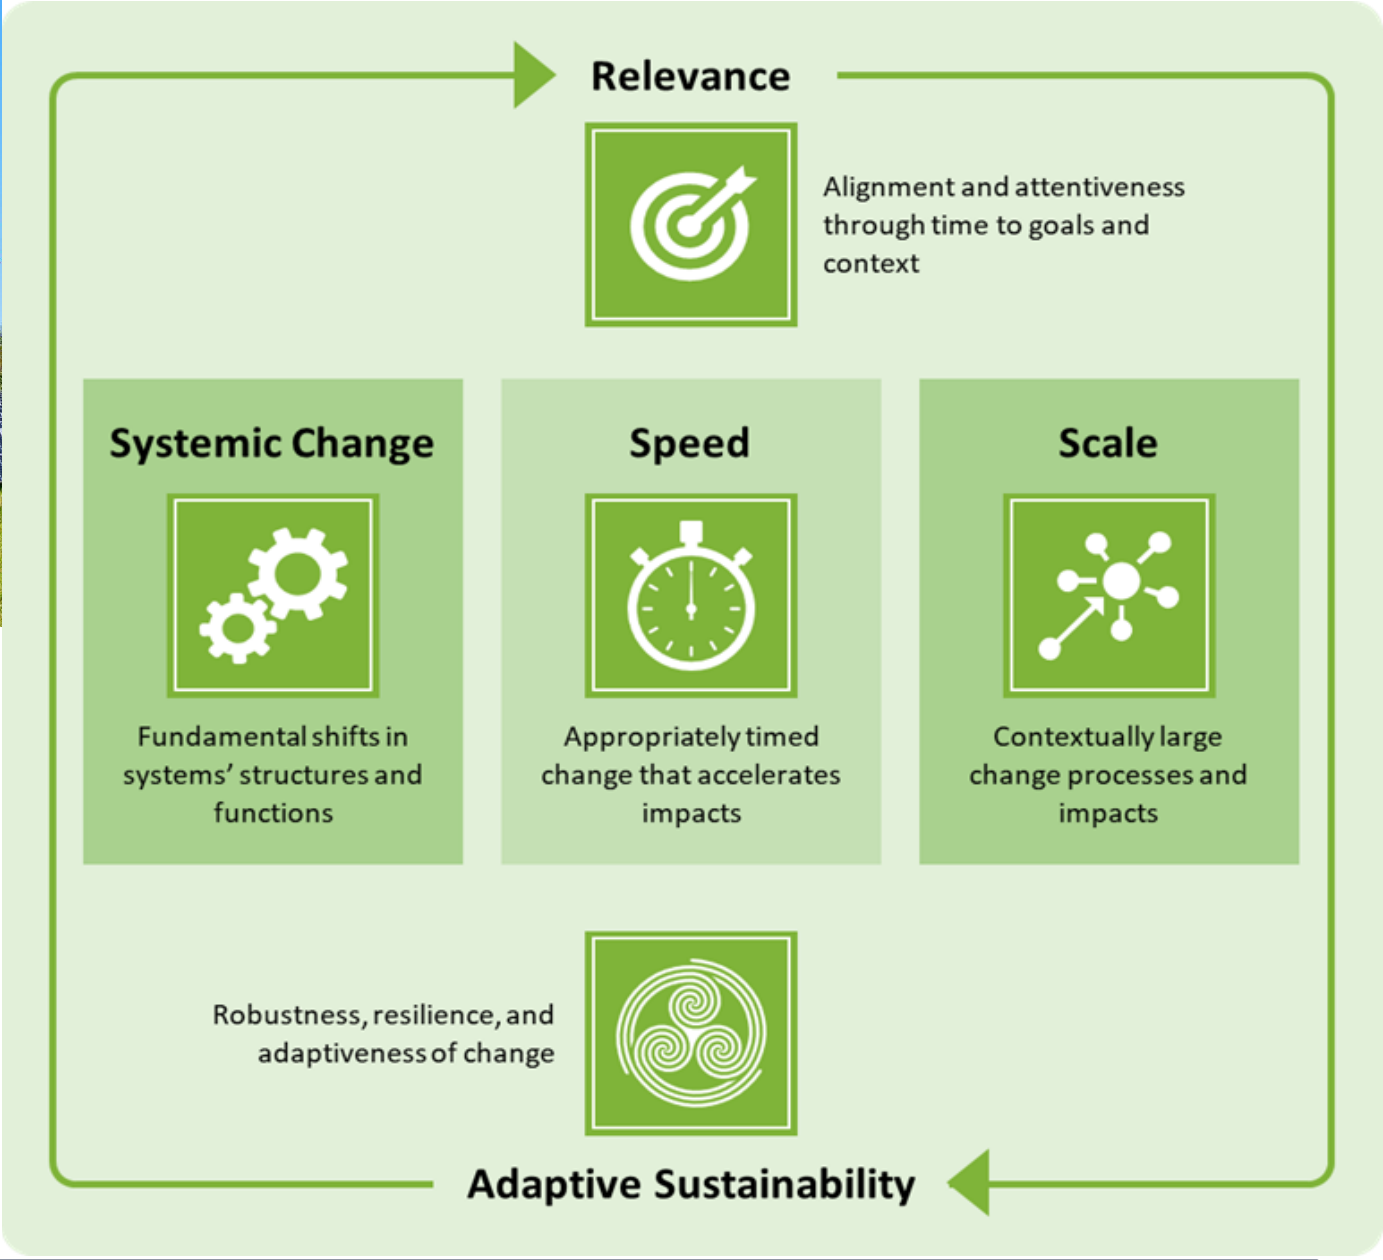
Relevance

Alignment and attentiveness through time to goals and context

Systemic Change

Fundamental shifts in systems' structures and functions

Speed

Appropriately timed change that accelerates impacts

Scale

Contextually large change processes and impacts

Robustness, resilience, and adaptiveness of change

Adaptive Sustainability